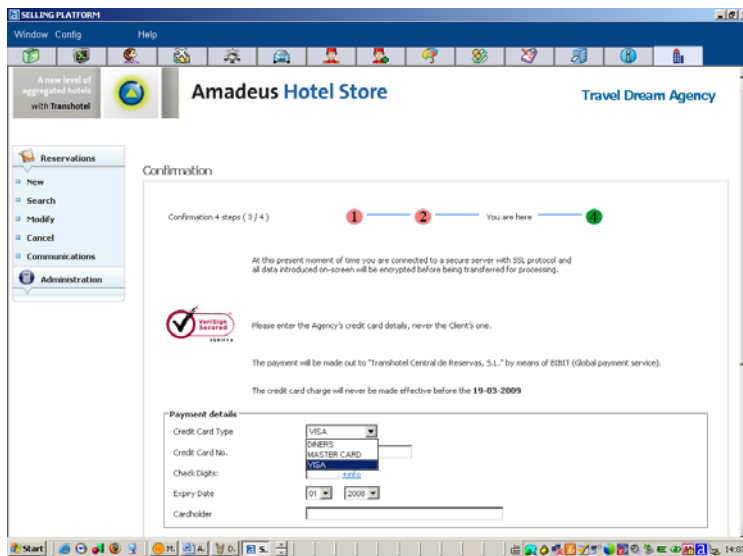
SELLING PLATFORM

Window Config Help

A new level of aggregated hotels with Transhotel

Amadeus Hotel Store

Travel Dream Agency

Reservations

New

Search

Modify

Cancel

Communications

Administration

Confirmation

Confirmation 4 steps ( 3 / 4 )

1

2

You are here

4

At this present moment of time you are connected to a secure server with SSL protocol and all data introduced on-screen will be encrypted before being transferred for processing.

VeriSign Secured

Please enter the Agency's credit card details, never the Client's one.

The payment will be made out to "Transhotel Central de Reservas, S.L." by means of BIBIT (Global payment service).

The credit card charge will never be made effective before the 19-03-2009

Payment details

Credit Card Type VISA

DINERS

MASTER CARD

VISA

Credit Card No.

Check Digits: +info

Expiry Date 01 2008

Cardholder

Start

14:0